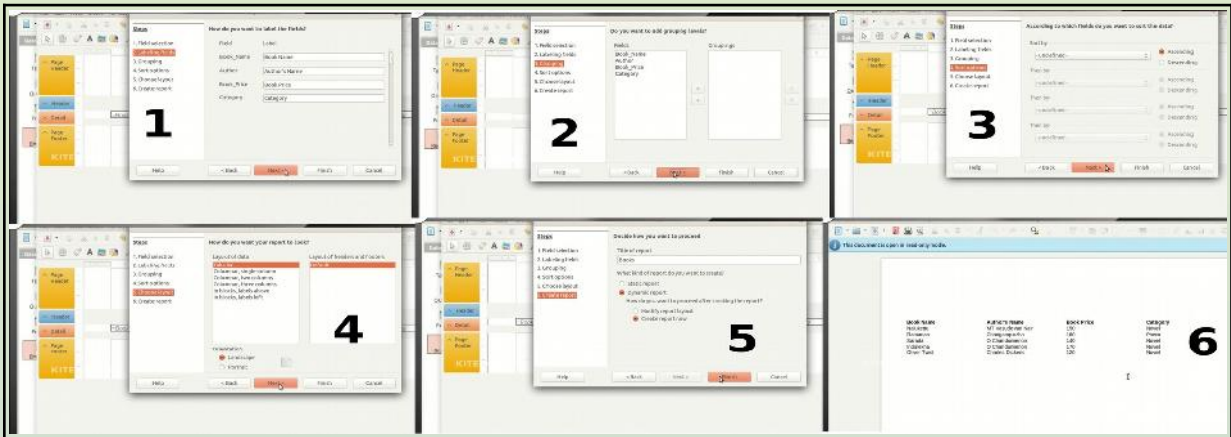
Steps

1. Field selection
2. Labeling fields
3. Grouping
4. Sort options
5. Choose layout
6. Create report

How do you want to label the fields?

| Field | Label |
|---|---|
| Book_Name | Book Name |
| Author | Author's Name |
| Book_Price | Book Price |
| Category | Category |

Help
< Back
Next >
Finish
Cancel

1

Steps

1. Field selection
2. Labeling fields
3. Grouping
4. Sort options
5. Choose layout
6. Create report

Do you want to add grouping levels?

Fields
Book_Name
Author
Book_Price
Category

Groupings

Help
< Back
Next >
Finish
Cancel

2

Steps

1. Field selection
2. Labeling fields
3. Grouping
4. Sort options
5. Choose layout
6. Create report

According to which fields do you want to sort the data?

Sort by
- undefined -
Ascending
Descending

Then by
- undefined -
Ascending
Descending

Then by
- undefined -
Ascending
Descending

Then by
- undefined -
Ascending
Descending

Help
< Back
Next >
Finish
Cancel

3

Steps

1. Field selection
2. Labeling fields
3. Grouping
4. Sort options
5. Choose layout
6. Create report

How do you want your report to look?

Layout of data
Tabular
Columnar, single-column
Columnar, two columns
Columnar, three columns
In blocks, labels above
In blocks, labels left

Layout of headers and footers
Default

Orientation
Landscape
Portrait

Help
< Back
Next >
Finish
Cancel

4

Steps

1. Field selection
2. Labeling fields
3. Grouping
4. Sort options
5. Choose layout
6. Create report

Decide how you want to proceed

Title of report
Books

What kind of report do you want to create?
Static report
Dynamic report
How do you want to proceed after creating the report?
Modify report layout
Create report now

Help
< Back
Next >
Finish
Cancel

5

This document is open in read-only mode.

| Book Name | Author's Name | Book Price | Category |
|---|---|---|---|
| Nobody | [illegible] | 150 | Novel |
| Ramayan | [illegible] | 160 | Poem |
| Sarada | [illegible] | 140 | Novel |
| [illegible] | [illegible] | 170 | Novel |
| Oliver Twist | Charles Dickens | 120 | Novel |

6

Page Header
Header
Detail
Page Footer
KITE